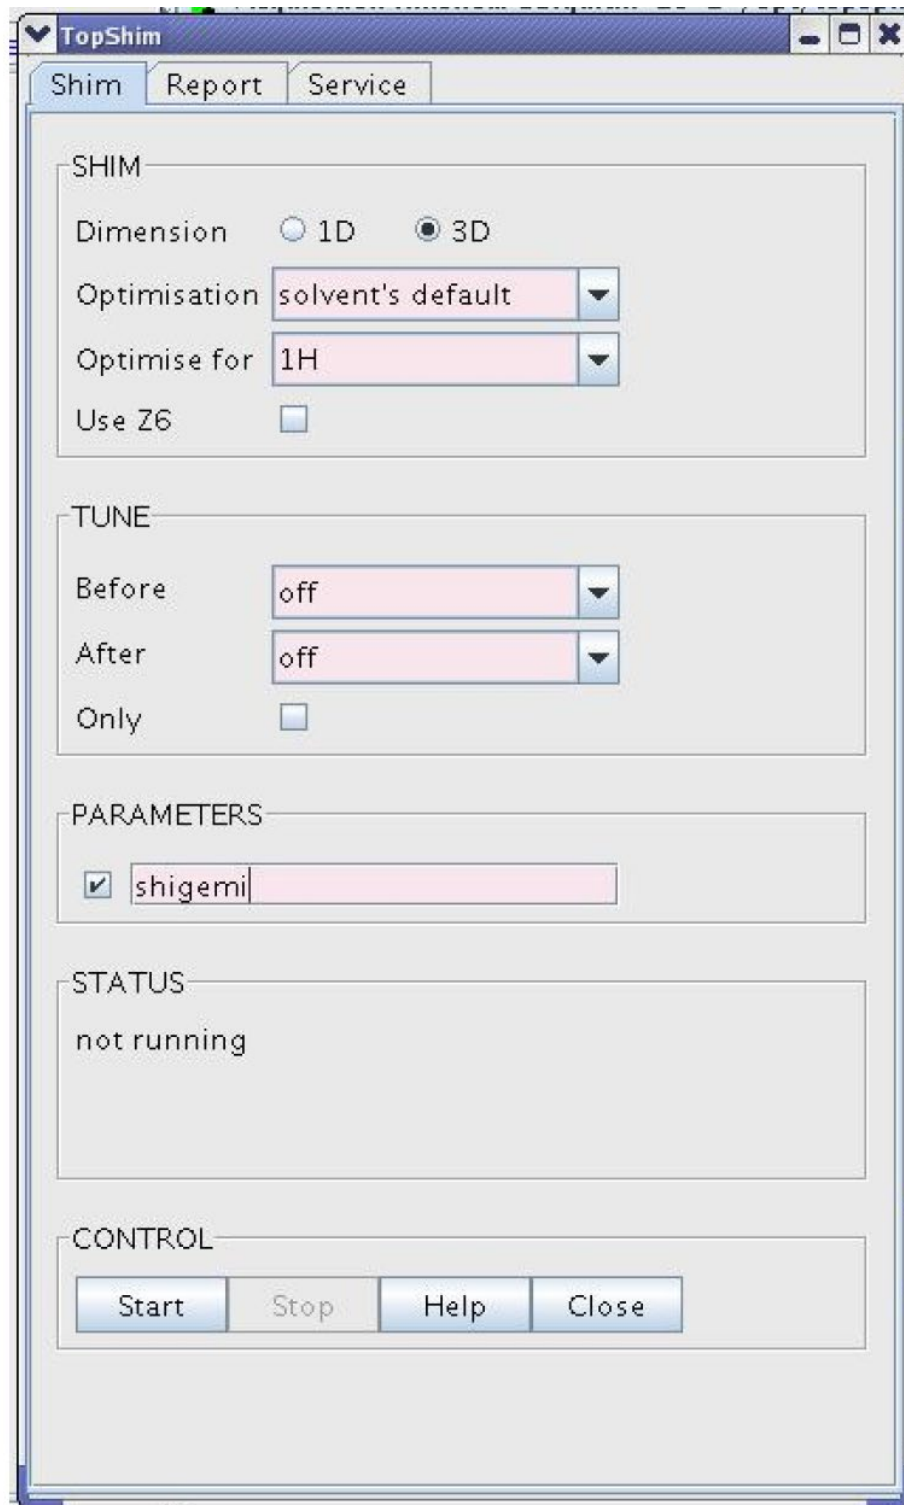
TopShim

Shim | Report | Service

SHIM

Dimension ○ 1D ◉ 3D

Optimisation solvent's default

Optimise for 1H

Use Z6

TUNE

Before off

After off

Only

PARAMETERS

shigemi

STATUS

not running

CONTROL

Start | Stop | Help | Close